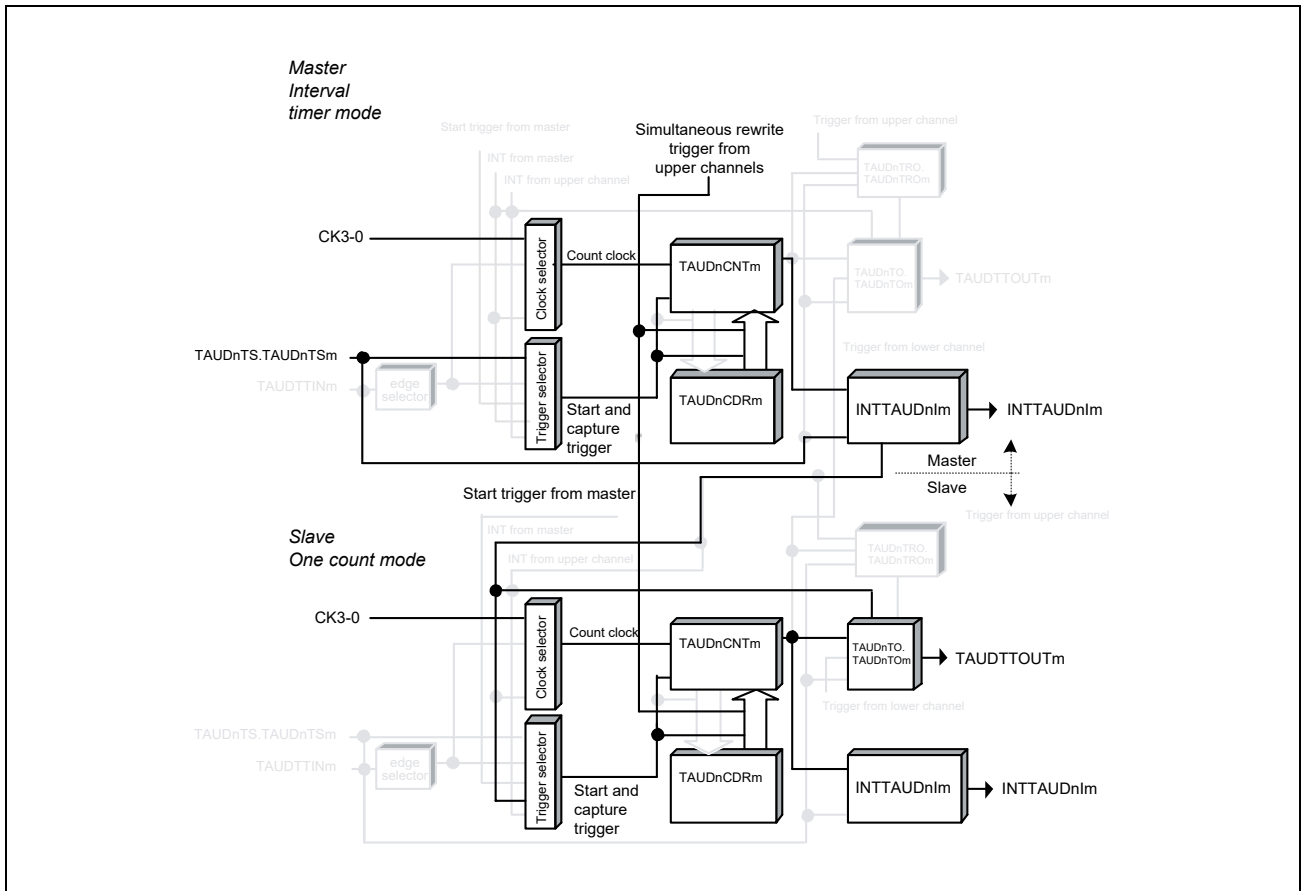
Master
Interval
timer mode

Start trigger from master

INT from master

INT from upper channel

Simultaneous rewrite trigger from upper channels

Trigger from upper channel

TAUDnTRO.
TAUDnTROm

CK3-0

Clock selector

Count clock

TAUDnCNTm

TAUDnTO.
TAUDnTOm

TAUDTTOUTm

TAUDnTS.TAUDnTSm

Trigger from lower channel

TAUDTTINm

edge selector

Trigger selector

TAUDnCDRm

INTTAUDnIm

INTTAUDnIm

Start and capture trigger

Master

Slave

Start trigger from master

Trigger from upper channel

INT from master

Slave
One count mode

INT from upper channel

TAUDnTRO.
TAUDnTROm

CK3-0

Clock selector

Count clock

TAUDnCNTm

TAUDnTO.
TAUDnTOm

TAUDTTOUTm

Trigger from lower channel

TAUDnTS.TAUDnTSm

TAUDTTINm

edge selector

Trigger selector

TAUDnCDRm

INTTAUDnIm

INTTAUDnIm

Start and capture trigger